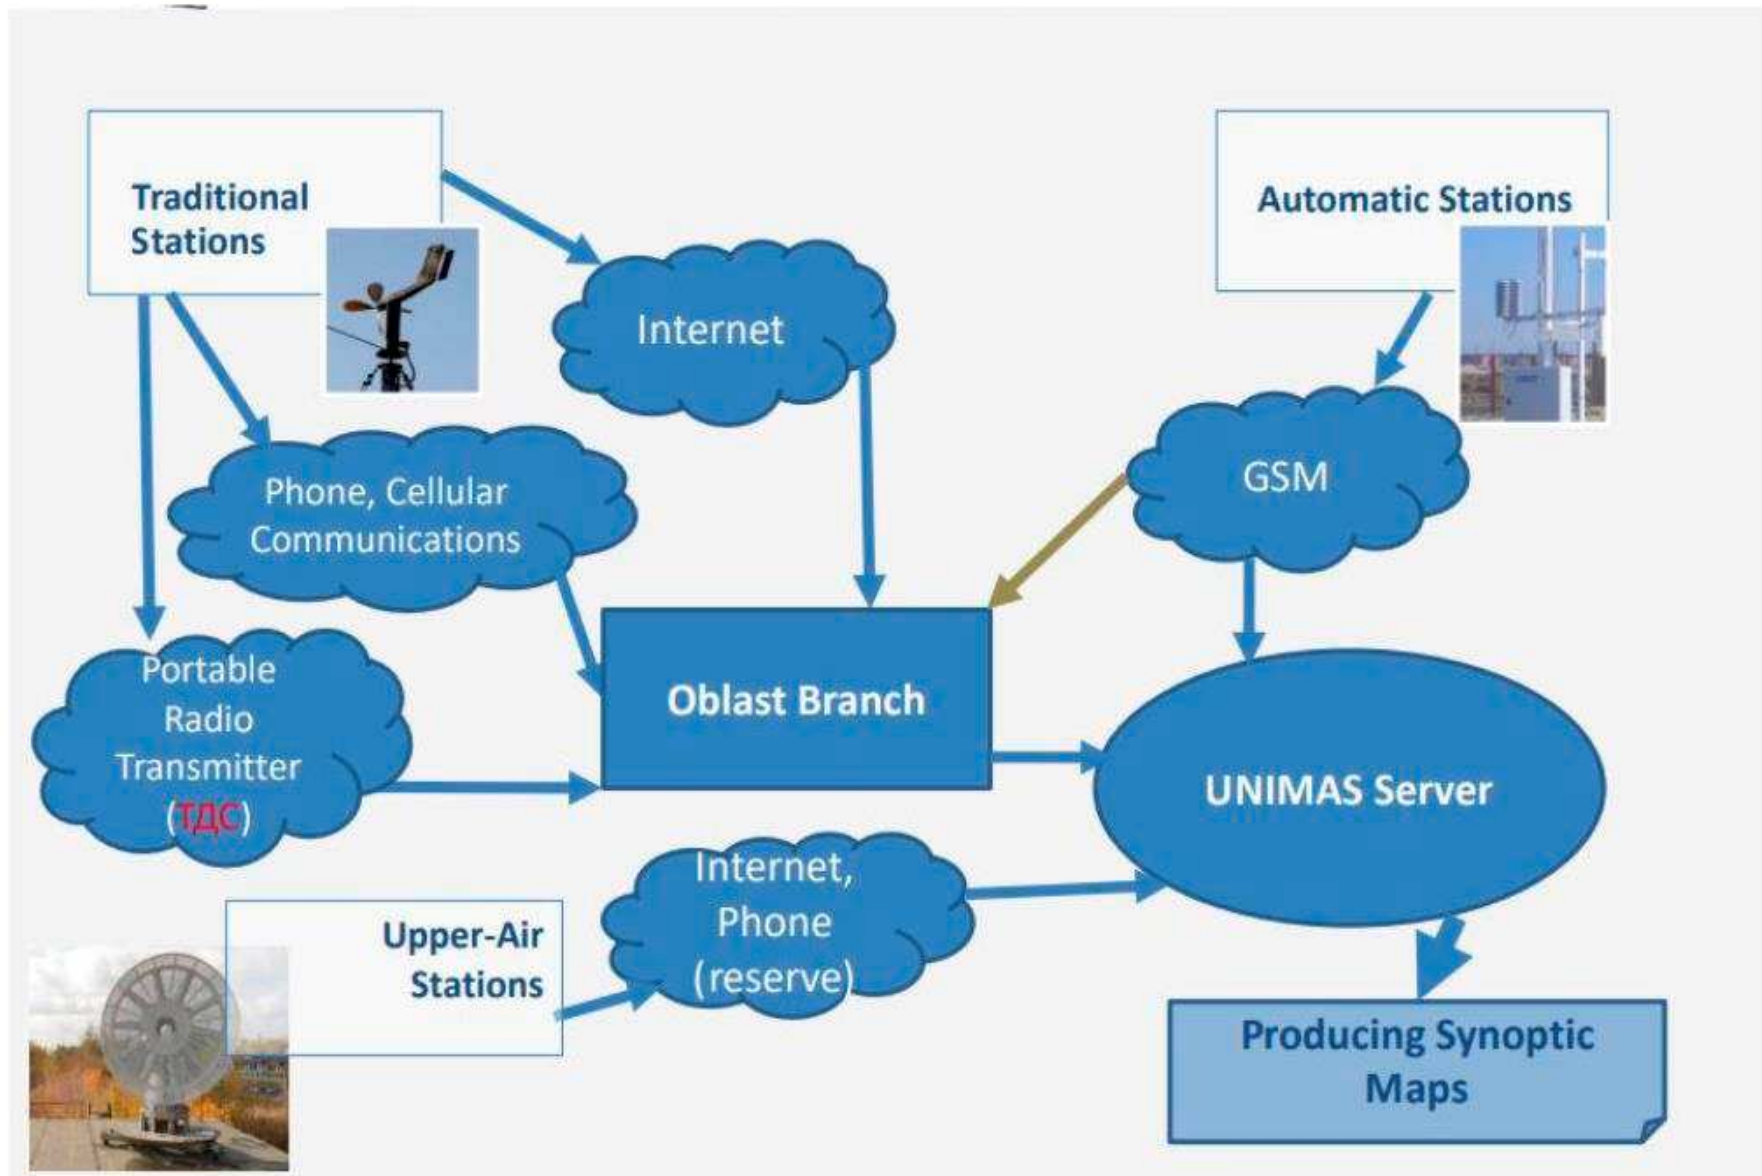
Traditional Stations

Internet

Automatic Stations

Phone, Cellular Communications

GSM

Portable Radio Transmitter (ТДС)

Oblast Branch

UNIMAS Server

Internet, Phone (reserve)

Upper-Air Stations

Producing Synoptic Maps